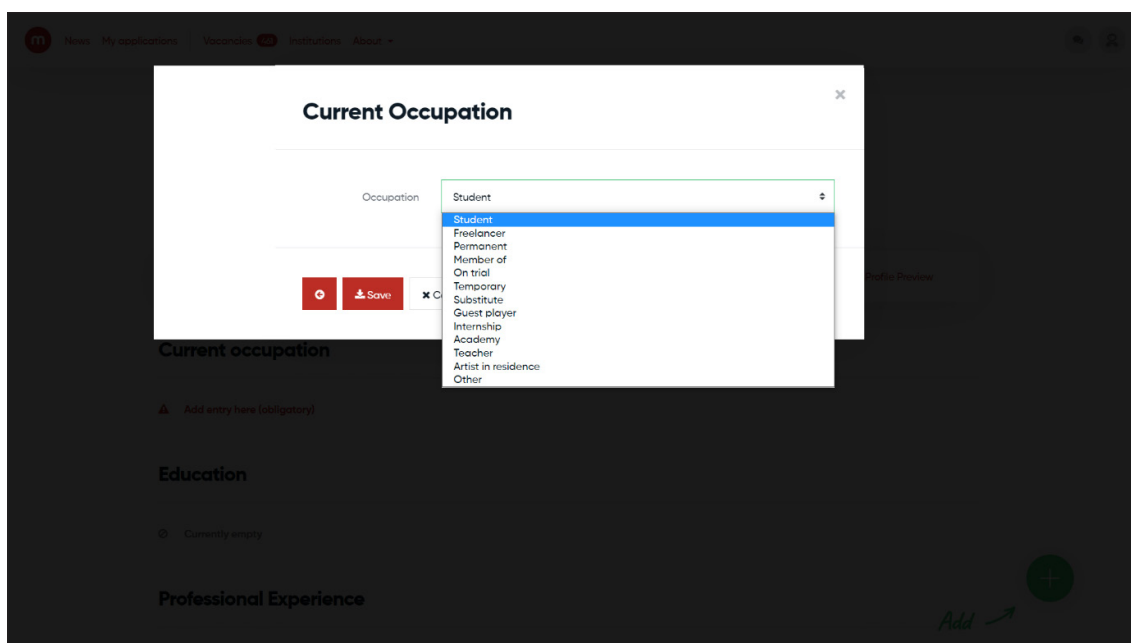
m News My applications Vacancies 60 Institutions About

Current Occupation

×

Occupation Student

Student
Freelancer
Permanent
Member of
On trial
Temporary
Substitute
Guest player
Internship
Academy
Teacher
Artist in residence
Other

Save C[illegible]

Profile Preview

Current occupation

Add entry here (obligatory)

Education

Currently empty

Professional Experience

Add